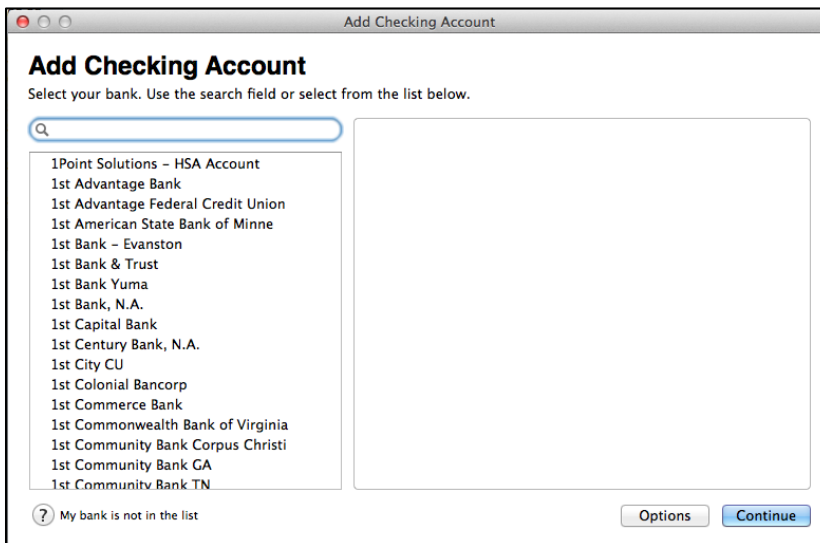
Add Checking Account

Add Checking Account

Select your bank. Use the search field or select from the list below.

1Point Solutions - HSA Account
1st Advantage Bank
1st Advantage Federal Credit Union
1st American State Bank of Minne
1st Bank - Evanston
1st Bank & Trust
1st Bank Yuma
1st Bank, N.A.
1st Capital Bank
1st Century Bank, N.A.
1st City CU
1st Colonial Bancorp
1st Commerce Bank
1st Commonwealth Bank of Virginia
1st Community Bank Corpus Christi
1st Community Bank GA
1st Community Bank TN

? My bank is not in the list

Options

Continue